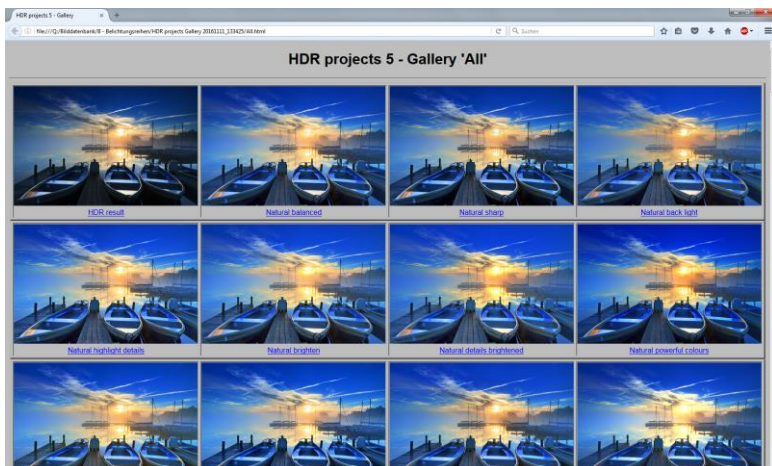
HDR projects 5 - Gallery

file:///Q:/Bilddatenbank/8 - Belichtungsreihen/HDR projects Gallery 20161111_133425/All.html

Suchen

HDR projects 5 - Gallery 'All'

HDR result

Natural balanced

Natural sharp

Natural back light

Natural highlight details

Natural brighten

Natural details brightened

Natural powerful colours